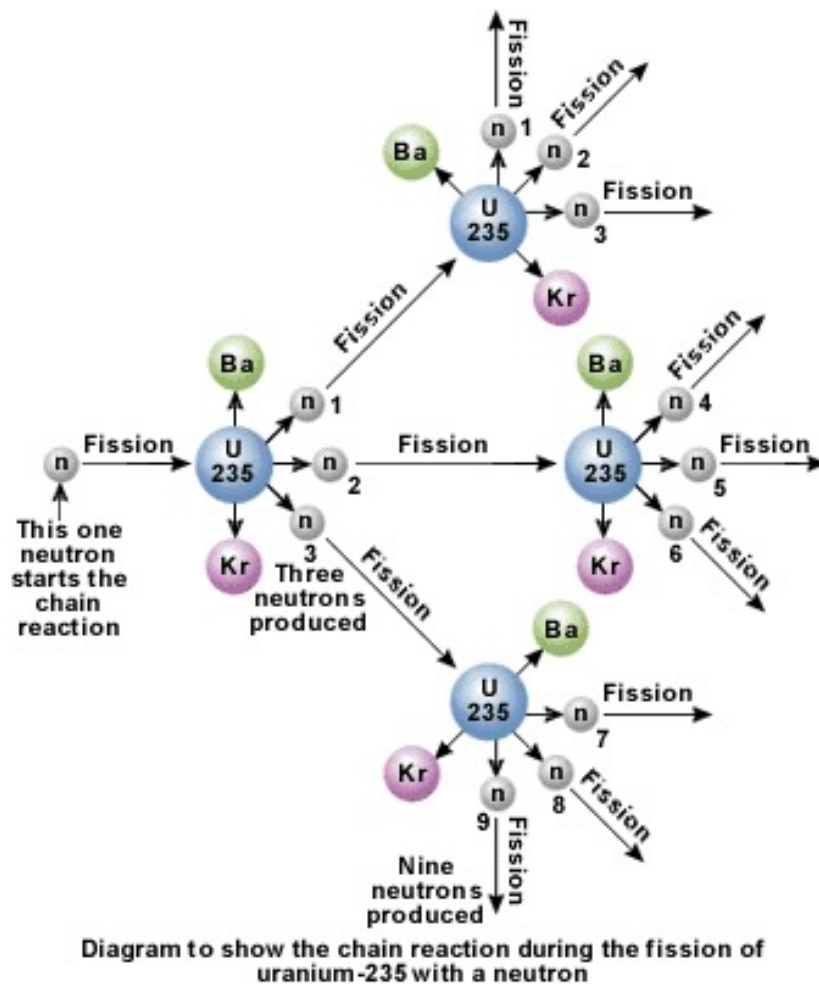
Fission
Fission
Ba
n 1
n 2
U 235
n 3
Fission
Kr
Fission
Fission
Ba
Ba
n 1
n 4
n
Fission
U 235
n 2
Fission
U 235
n 5
Fission
This one neutron starts the chain reaction
Kr
n 3
Three neutrons produced
Kr
n 6
Fission
Fission
Ba
U 235
n 7
Fission
Kr
n 9
n 8
Fission
Nine neutrons produced
Fission

Diagram to show the chain reaction during the fission of uranium-235 with a neutron